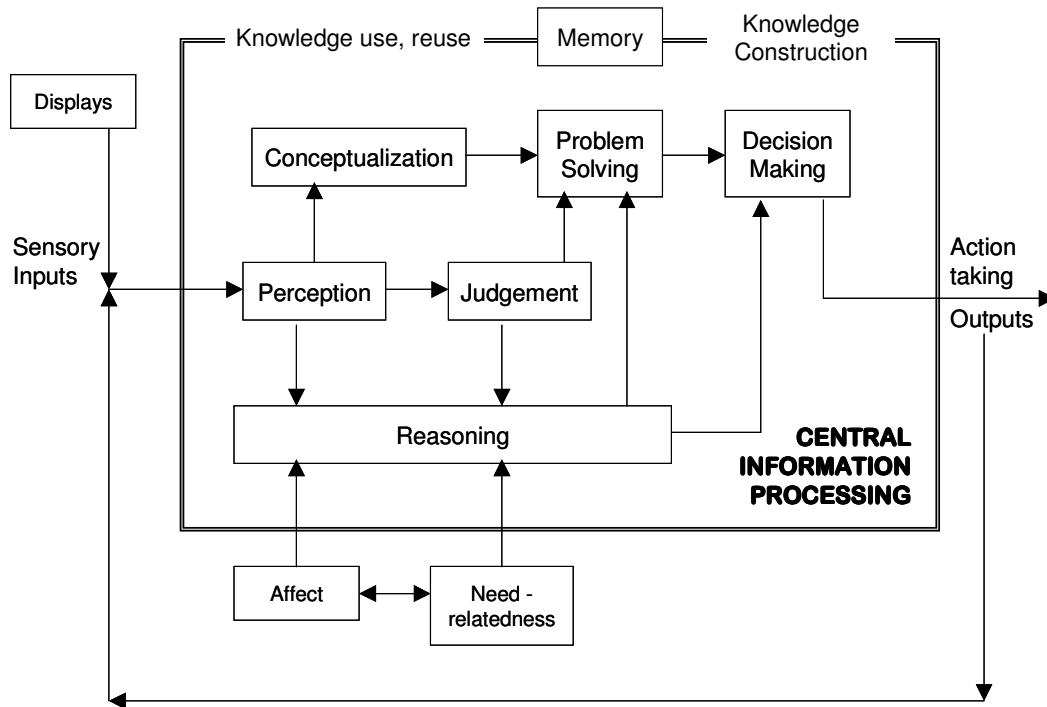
Knowledge use, reuse

Memory

Knowledge Construction

Displays

Conceptualization

Problem Solving

Decision Making

Sensory Inputs

Action taking

Perception

Judgement

Outputs

Reasoning

CENTRAL INFORMATION PROCESSING

Affect

Need - relatedness